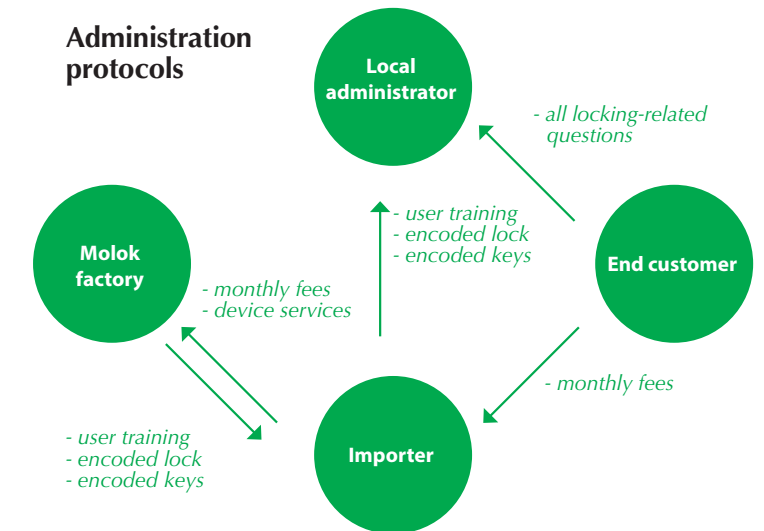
Administration protocols

Local administrator

- all locking-related questions

- user training
- encoded lock
- encoded keys

Molok factory

- monthly fees
- device services

End customer

- monthly fees

- user training
- encoded lock
- encoded keys

Importer